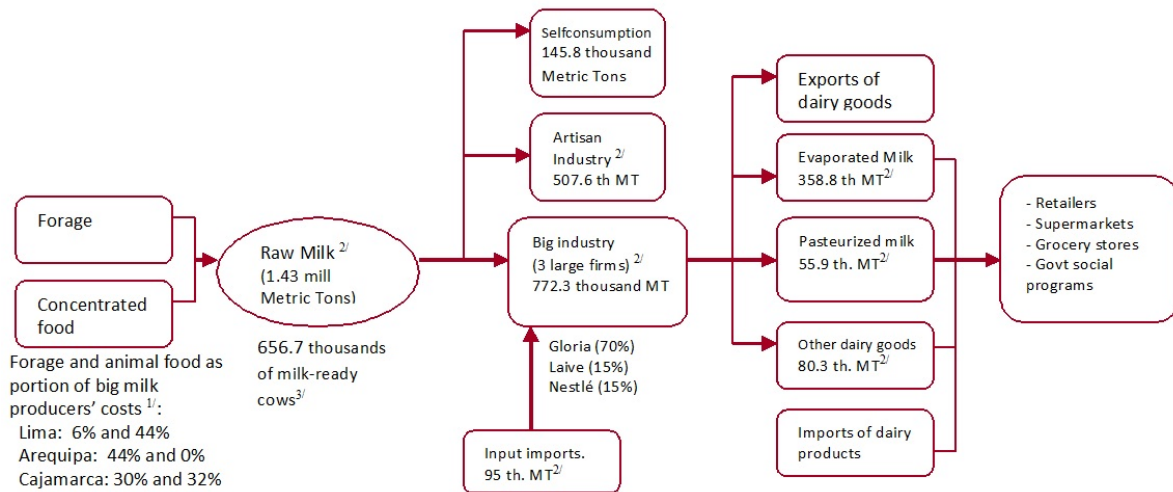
Forage

Concentrated food

Forage and animal food as portion of big milk producers' costs $^{1/}$:
Lima: 6% and 44%
Arequipa: 44% and 0%
Cajamarca: 30% and 32%

Raw Milk $^{2/}$ (1.43 mill Metric Tons)

656.7 thousands of milk-ready cows$^{3/}$

Selfconsumption 145.8 thousand Metric Tons

Artisan Industry $^{2/}$ 507.6 th MT

Big industry (3 large firms) $^{2/}$ 772.3 thousand MT

Gloria (70%)
Laive (15%)
Nestlé (15%)

Input imports. 95 th. MT$^{2/}$

Exports of dairy goods

Evaporated Milk 358.8 th MT$^{2/}$

Pasteurized milk 55.9 th. MT$^{2/}$

Other dairy goods 80.3 th. MT$^{2/}$

Imports of dairy products

- Retailers
- Supermarkets
- Grocery stores
- Govt social programs